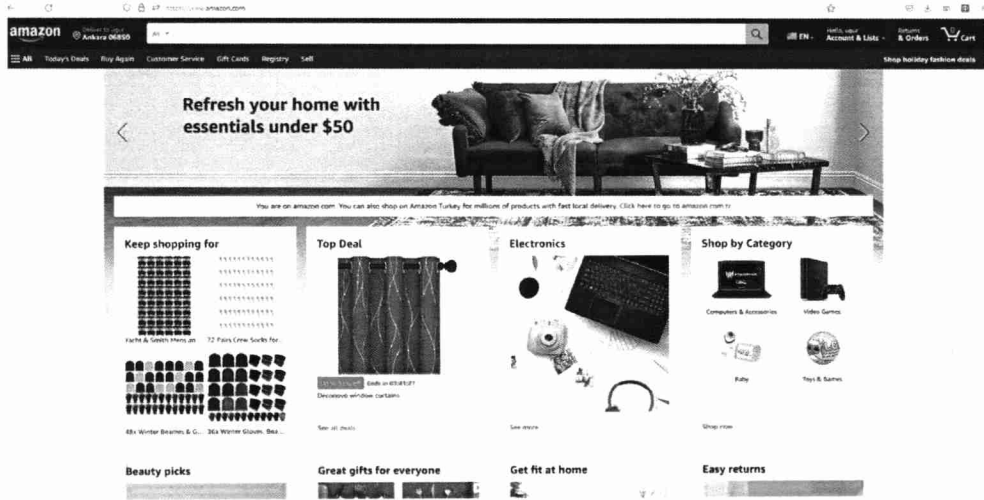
https://www.amazon.com

amazon Deliver to ugur Ankara 06850

All

EN

Hello, ugur Account & Lists

Returns & Orders

0 Cart

All Today's Deals Buy Again Customer Service Gift Cards Registry Sell

Shop holiday fashion deals

Refresh your home with essentials under $50

You are on amazon.com. You can also shop on Amazon Turkey for millions of products with fast local delivery. Click here to go to amazon.com.tr

Keep shopping for

Fachi & Smith Mens an

72 Pairs Crew Socks for

48x Winter Beanies & G...

36x Winter Gloves, Bea...

Top Deal

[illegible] Ends in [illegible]

Decorative window curtains

See all deals

Electronics

See more

Shop by Category

Computers & Accessories

Video Games

Baby

Toys & Games

Shop now

Beauty picks

Great gifts for everyone

Get fit at home

Easy returns